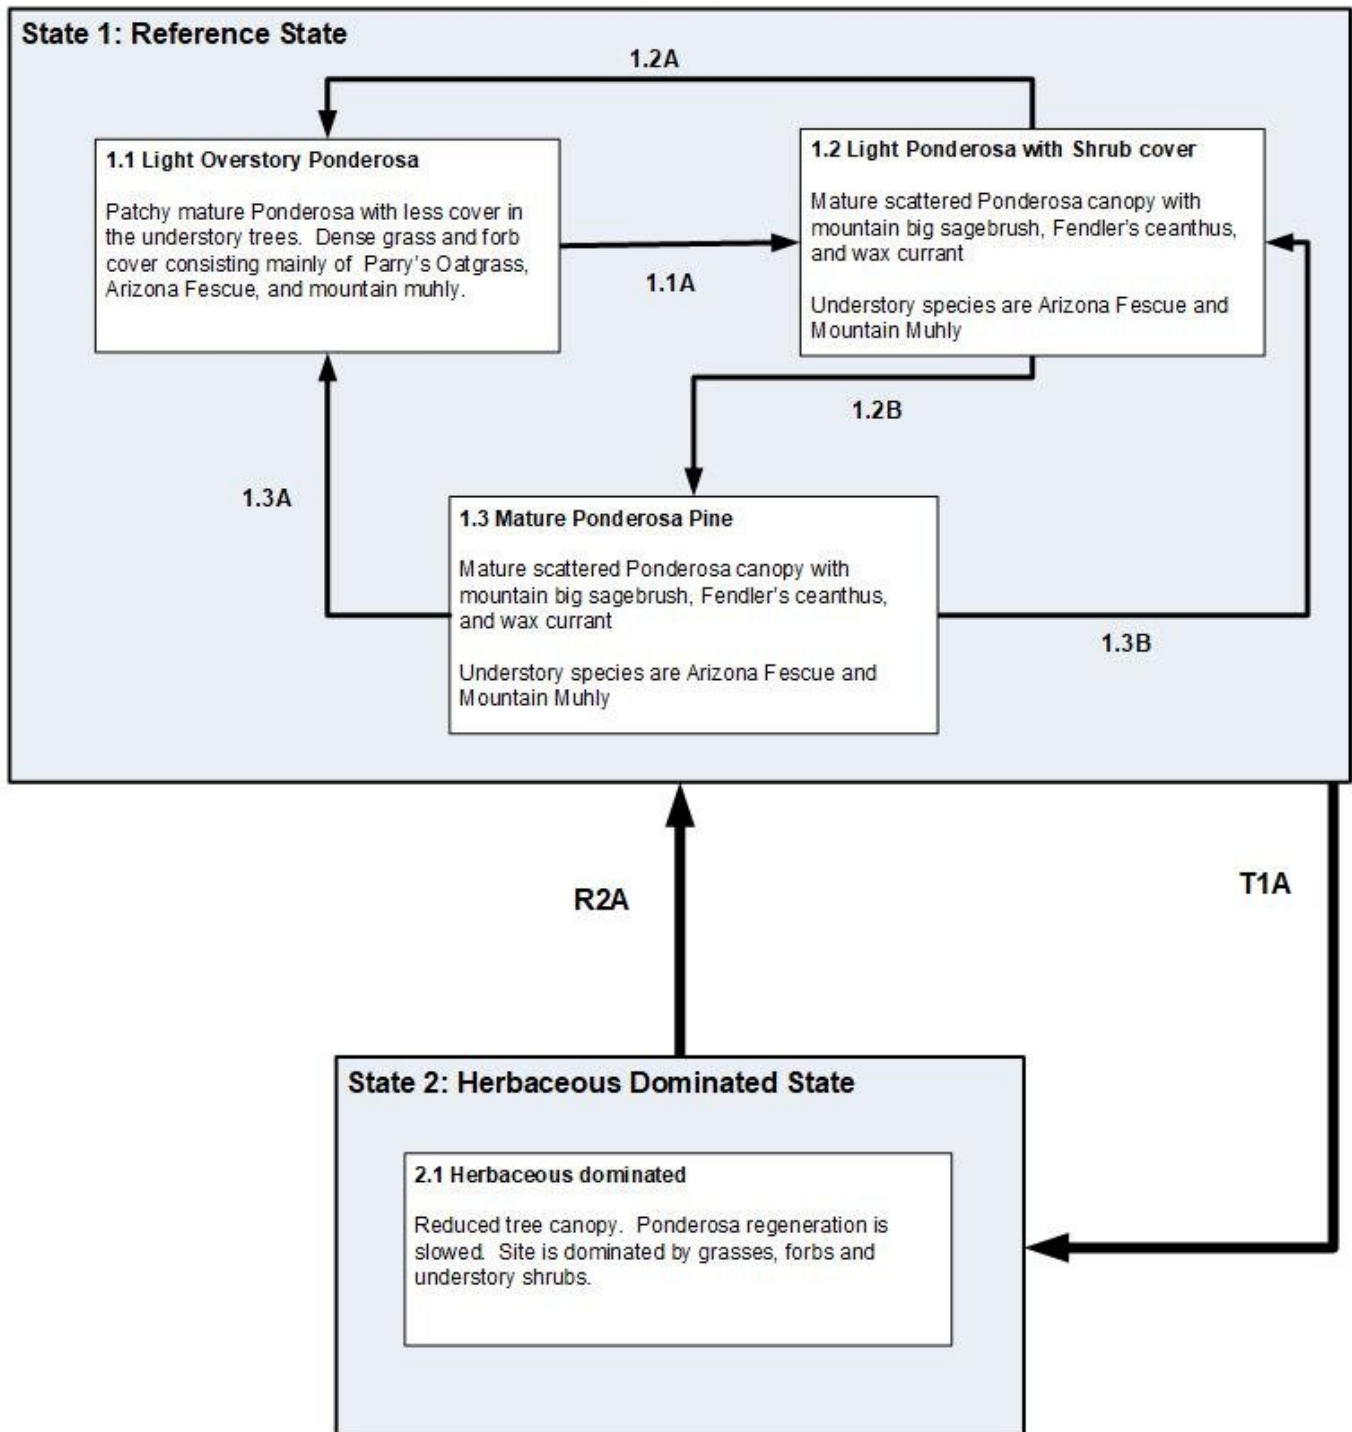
State 1: Reference State

1.2A

1.1 Light Overstory Ponderosa

Patchy mature Ponderosa with less cover in the understory trees. Dense grass and forb cover consisting mainly of Parry's Oatgrass, Arizona Fescue, and mountain muhly.

1.1A

1.2 Light Ponderosa with Shrub cover

Mature scattered Ponderosa canopy with mountain big sagebrush, Fendler's ceanthus, and wax currant

Understory species are Arizona Fescue and Mountain Muhly

1.2B

1.3A

1.3 Mature Ponderosa Pine

Mature scattered Ponderosa canopy with mountain big sagebrush, Fendler's ceanthus, and wax currant

Understory species are Arizona Fescue and Mountain Muhly

1.3B

R2A

T1A

State 2: Herbaceous Dominated State

2.1 Herbaceous dominated

Reduced tree canopy. Ponderosa regeneration is slowed. Site is dominated by grasses, forbs and understory shrubs.